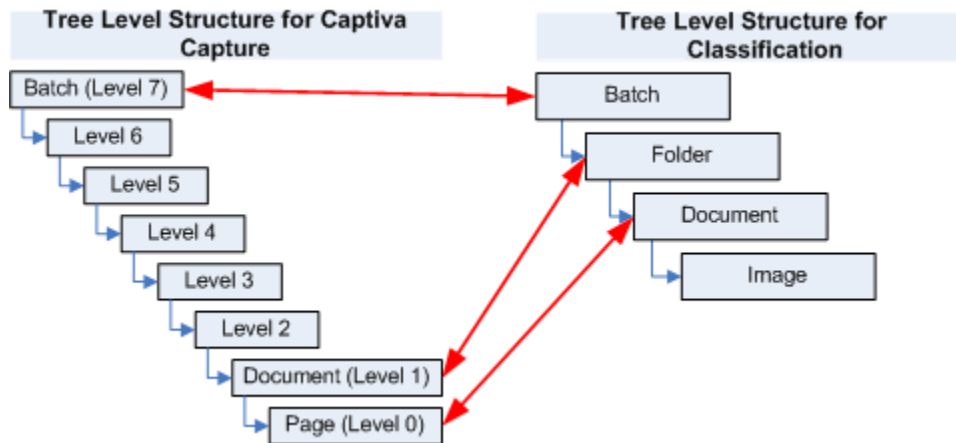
Tree Level Structure for Captiva Capture

Batch (Level 7)

Level 6

Level 5

Level 4

Level 3

Level 2

Document (Level 1)

Page (Level 0)

Tree Level Structure for Classification

Batch

Folder

Document

Image